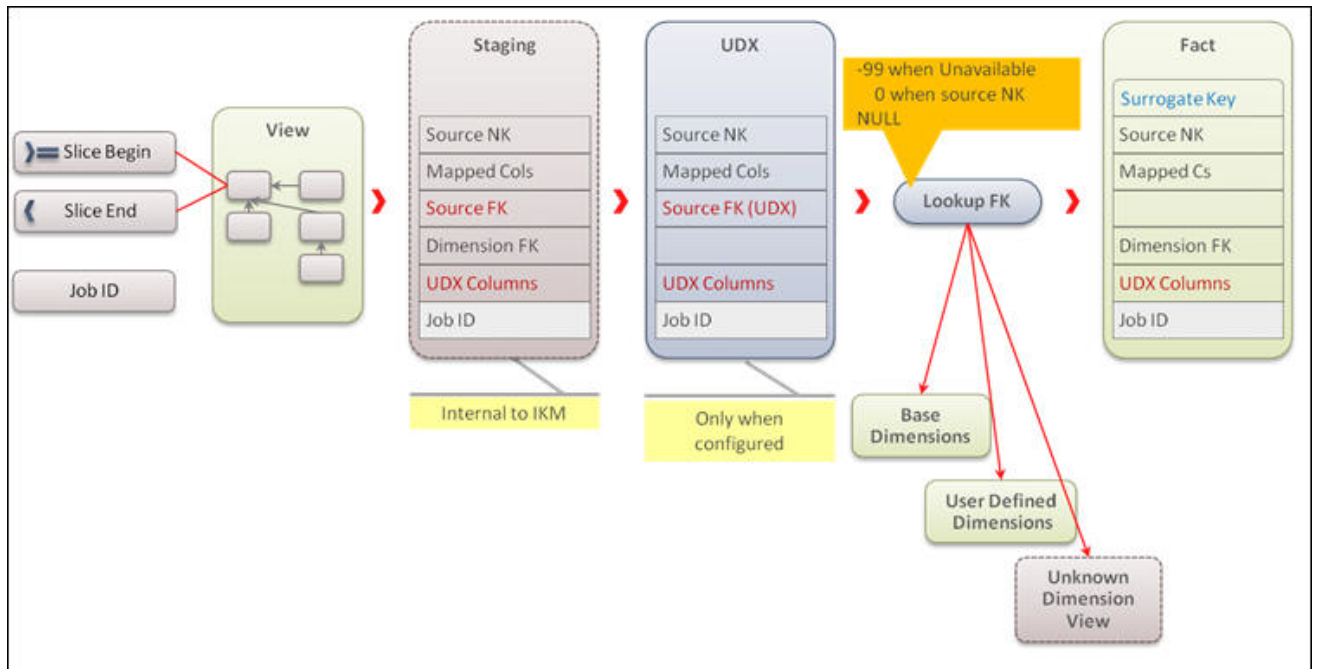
Slice Begin

Slice End

Job ID

View

Staging

Source NK

Mapped Cols

Source FK

Dimension FK

UDX Columns

Job ID

Internal to IKM

UDX

Source NK

Mapped Cols

Source FK (UDX)

UDX Columns

Job ID

Only when configured

-99 when Unavailable
0 when source NK NULL

Lookup FK

Base Dimensions

User Defined Dimensions

Unknown Dimension View

Fact

Surrogate Key

Source NK

Mapped Cs

Dimension FK

UDX Columns

Job ID